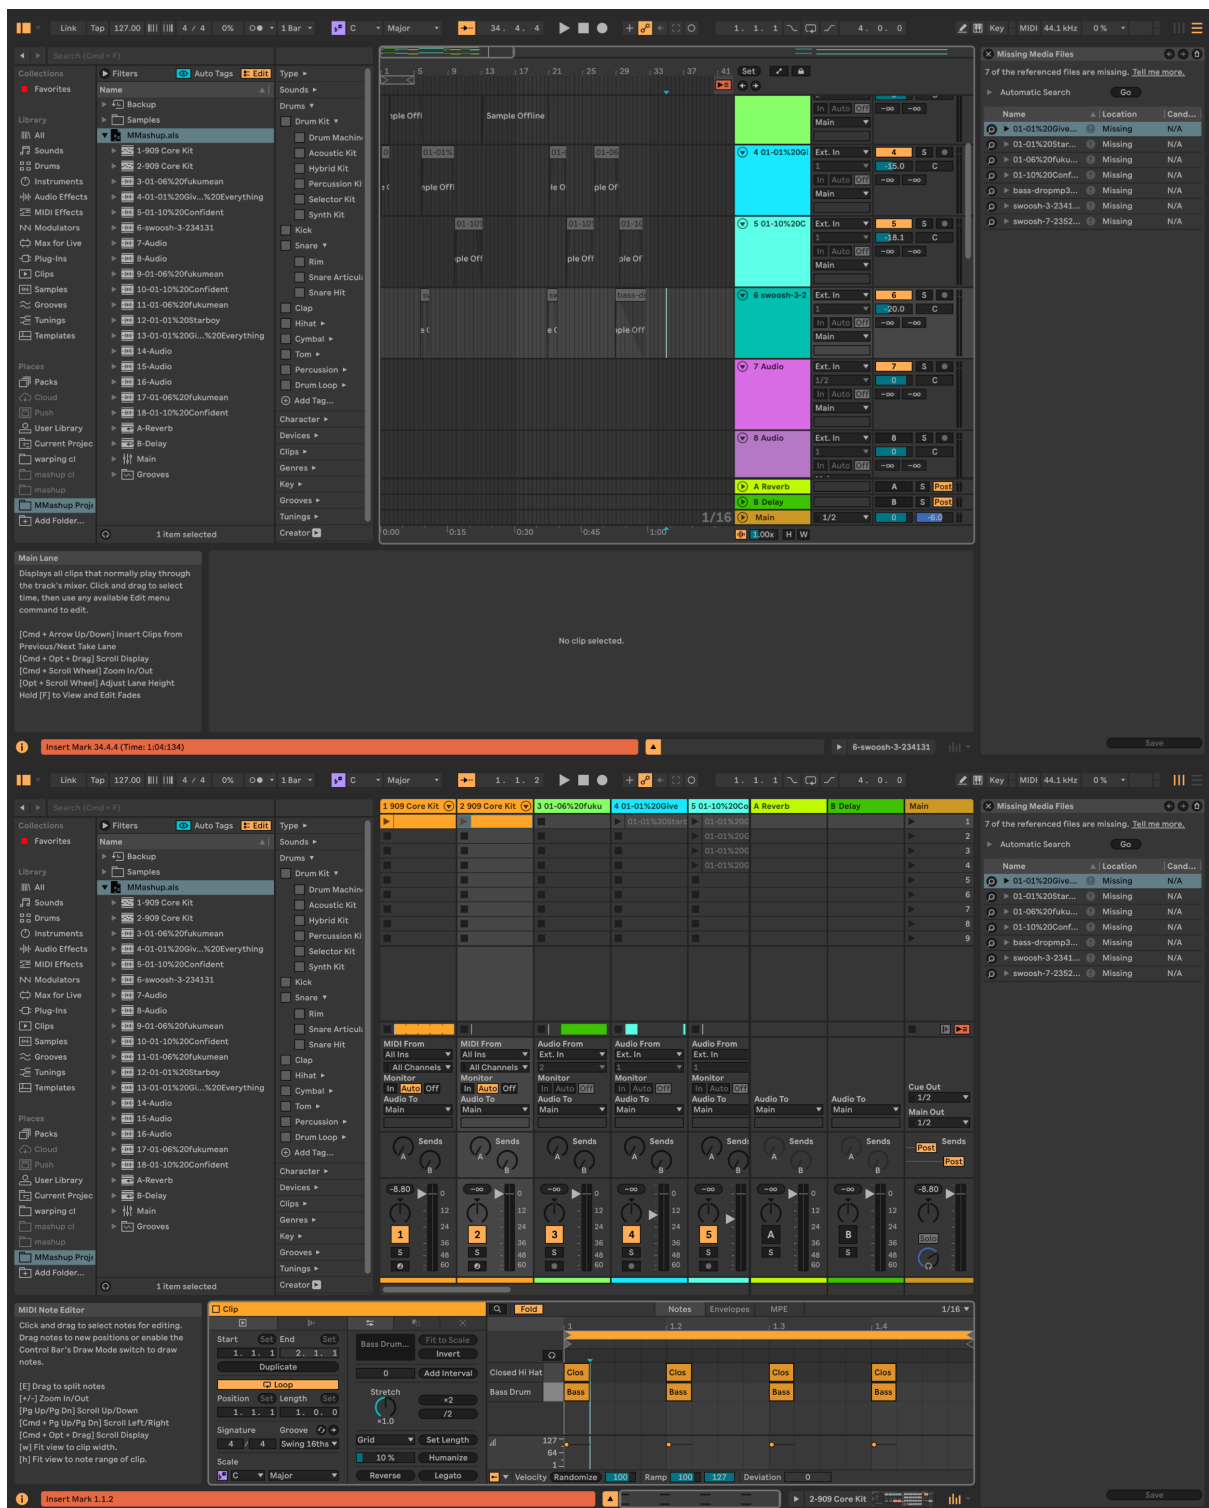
Link Tap 127.00 4 / 4 0% 1 Bar C Major 34. 4. 4 1. 1. 1 4. 0. 0 Key MIDI 44.1 kHz 0 %

Search (Cmd + F)

Collections
Favorites

Library
All
Sounds
Drums
Instruments
Audio Effects
MIDI Effects
Modulators
Max for Live
Plug-Ins
Clips
Samples
Grooves
Tunings
Templates

Places
Packs
Cloud
Push
User Library
Current Project
warping cl
mashup cl
mashup
MMashup Proj
Add Folder...

Filters Auto Tags Edit
Name
Backup
Samples
MMashup.als
1-909 Core Kit
2-909 Core Kit
3-01-06%20fukumean
4-01-01%20Giv...%20Everything
5-01-10%20Confident
6-swoosh-3-234131
7-Audio
8-Audio
9-01-06%20fukumean
10-01-10%20Confident
11-01-06%20fukumean
12-01-01%20Starboy
13-01-01%20Gi...%20Everything
14-Audio
15-Audio
16-Audio
17-01-06%20fukumean
18-01-10%20Confident
A-Reverb
B-Delay
Main
Grooves
1 item selected

Type
Sounds
Drums
Drum Kit
Drum Machin
Acoustic Kit
Hybrid Kit
Percussion Ki
Selector Kit
Synth Kit
Kick
Snare
Rim
Snare Articul
Snare Hit
Clap
Hihat
Cymbal
Tom
Percussion
Drum Loop
Add Tag...
Character
Devices
Clips
Genres
Key
Grooves
Tunings
Creator

5 9 13 17 21 25 29 33 37 41 Set
mple Offl Sample Offline
01-01% 01-0 01-06
e ( mple Offl le O mple Of
01-10 01-10 01-10
mple Off mple Off mple Of
sw bass-d
e ( e ( mple Off
1/16
0:00 0:15 0:30 0:45 1:00

4 01-01%20Gi
5 01-10%20C
6 swoosh-3-2
7 Audio
8 Audio
A Reverb
B Delay
Main
1.00x H W

In Auto Off Main
Ext. In 1 In Auto Off Main 4 S C -15.0 -∞ -∞
Ext. In 1 In Auto Off Main 5 S C -18.1 -∞ -∞
Ext. In 1 In Auto Off Main 6 S C -20.0 -∞ -∞
Ext. In 1/2 In Auto Off Main 7 S C 0 -∞ -∞
Ext. In 1 In Auto Off 8 S C 0 -∞ -∞
A S Post
B S Post
1/2 0 -6.0

Missing Media Files
7 of the referenced files are missing. Tell me more.
Automatic Search Go

| Name | Location | Cand... |
|---|---|---|
| 01-01%20Give... | Missing | N/A |
| 01-01%20Star... | Missing | N/A |
| 01-06%20fuku... | Missing | N/A |
| 01-10%20Conf... | Missing | N/A |
| bass-dropmp3... | Missing | N/A |
| swoosh-3-2341... | Missing | N/A |
| swoosh-7-2352... | Missing | N/A |

Main Lane
Displays all clips that normally play through the track's mixer. Click and drag to select time, then use any available Edit menu command to edit.

[Cmd + Arrow Up/Down] Insert Clips from Previous/Next Take Lane
[Cmd + Opt + Drag] Scroll Display
[Cmd + Scroll Wheel] Zoom In/Out
[Opt + Scroll Wheel] Adjust Lane Height
Hold [F] to View and Edit Fades

No clip selected.

Insert Mark 34.4.4 (Time: 1:04:134)
6-swoosh-3-234131
Save

Link Tap 127.00 4 / 4 0% 1 Bar C Major 1. 1. 2 1. 1. 1 4. 0. 0 Key MIDI 44.1 kHz 0 %

1 909 Core Kit
2 909 Core Kit
3 01-06%20fuku
4 01-01%20Give
5 01-10%20Co
A Reverb
B Delay
Main
01-01%20Start
01-01%20G
01-01%20G
01-01%20G
1 2 3 4 5 6 7 8 9

MIDI From All Ins All Channels Monitor In Auto Off Audio To Main
MIDI From All Ins All Channels Monitor In Auto Off Audio To Main
Audio From Ext. In 2 Monitor In Auto Off Audio To Main
Audio From Ext. In 1 Monitor In Auto Off Audio To Main
Audio From Ext. In 1 Monitor In Auto Off Audio To Main
Audio To Main
Audio To Main
Cue Out 1/2 Main Out 1/2
Sends A B
Post Post
-8.80 -∞ -∞ -∞ -∞ -∞ -∞ -8.80
0 12 24 36 48 60
1 2 3 4 5 A B
S Solo

MIDI Note Editor
Click and drag to select notes for editing. Drag notes to new positions or enable the Control Bar's Draw Mode switch to draw notes.

[E] Drag to split notes
[+/-] Zoom In/Out
[Pg Up/Pg Dn] Scroll Up/Down
[Cmd + Pg Up/Pg Dn] Scroll Left/Right
[Cmd + Opt + Drag] Scroll Display
[w] Fit view to clip width.
[h] Fit view to note range of clip.

Clip
Start Set End Set
1. 1. 1 2. 1. 1
Duplicate
Loop
Position Set Length Set
1. 1. 1 1. 0. 0
Signature Groove
4 / 4 Swing 16ths
Scale
C Major

Bass Drum... Fit to Scale
Invert
0 Add Interval
Stretch ×2
×1.0 /2
Grid Set Length
10 % Humanize
Reverse Legato

Fold
Notes Envelopes MPE 1/16
1 1.2 1.3 1.4
Closed Hi Hat
Bass Drum
Clos Clos Clos Clos
Bass Bass Bass Bass
127 64 1
Velocity Randomize 100 Ramp 100 127 Deviation 0

Insert Mark 1.1.2
2-909 Core Kit
Save